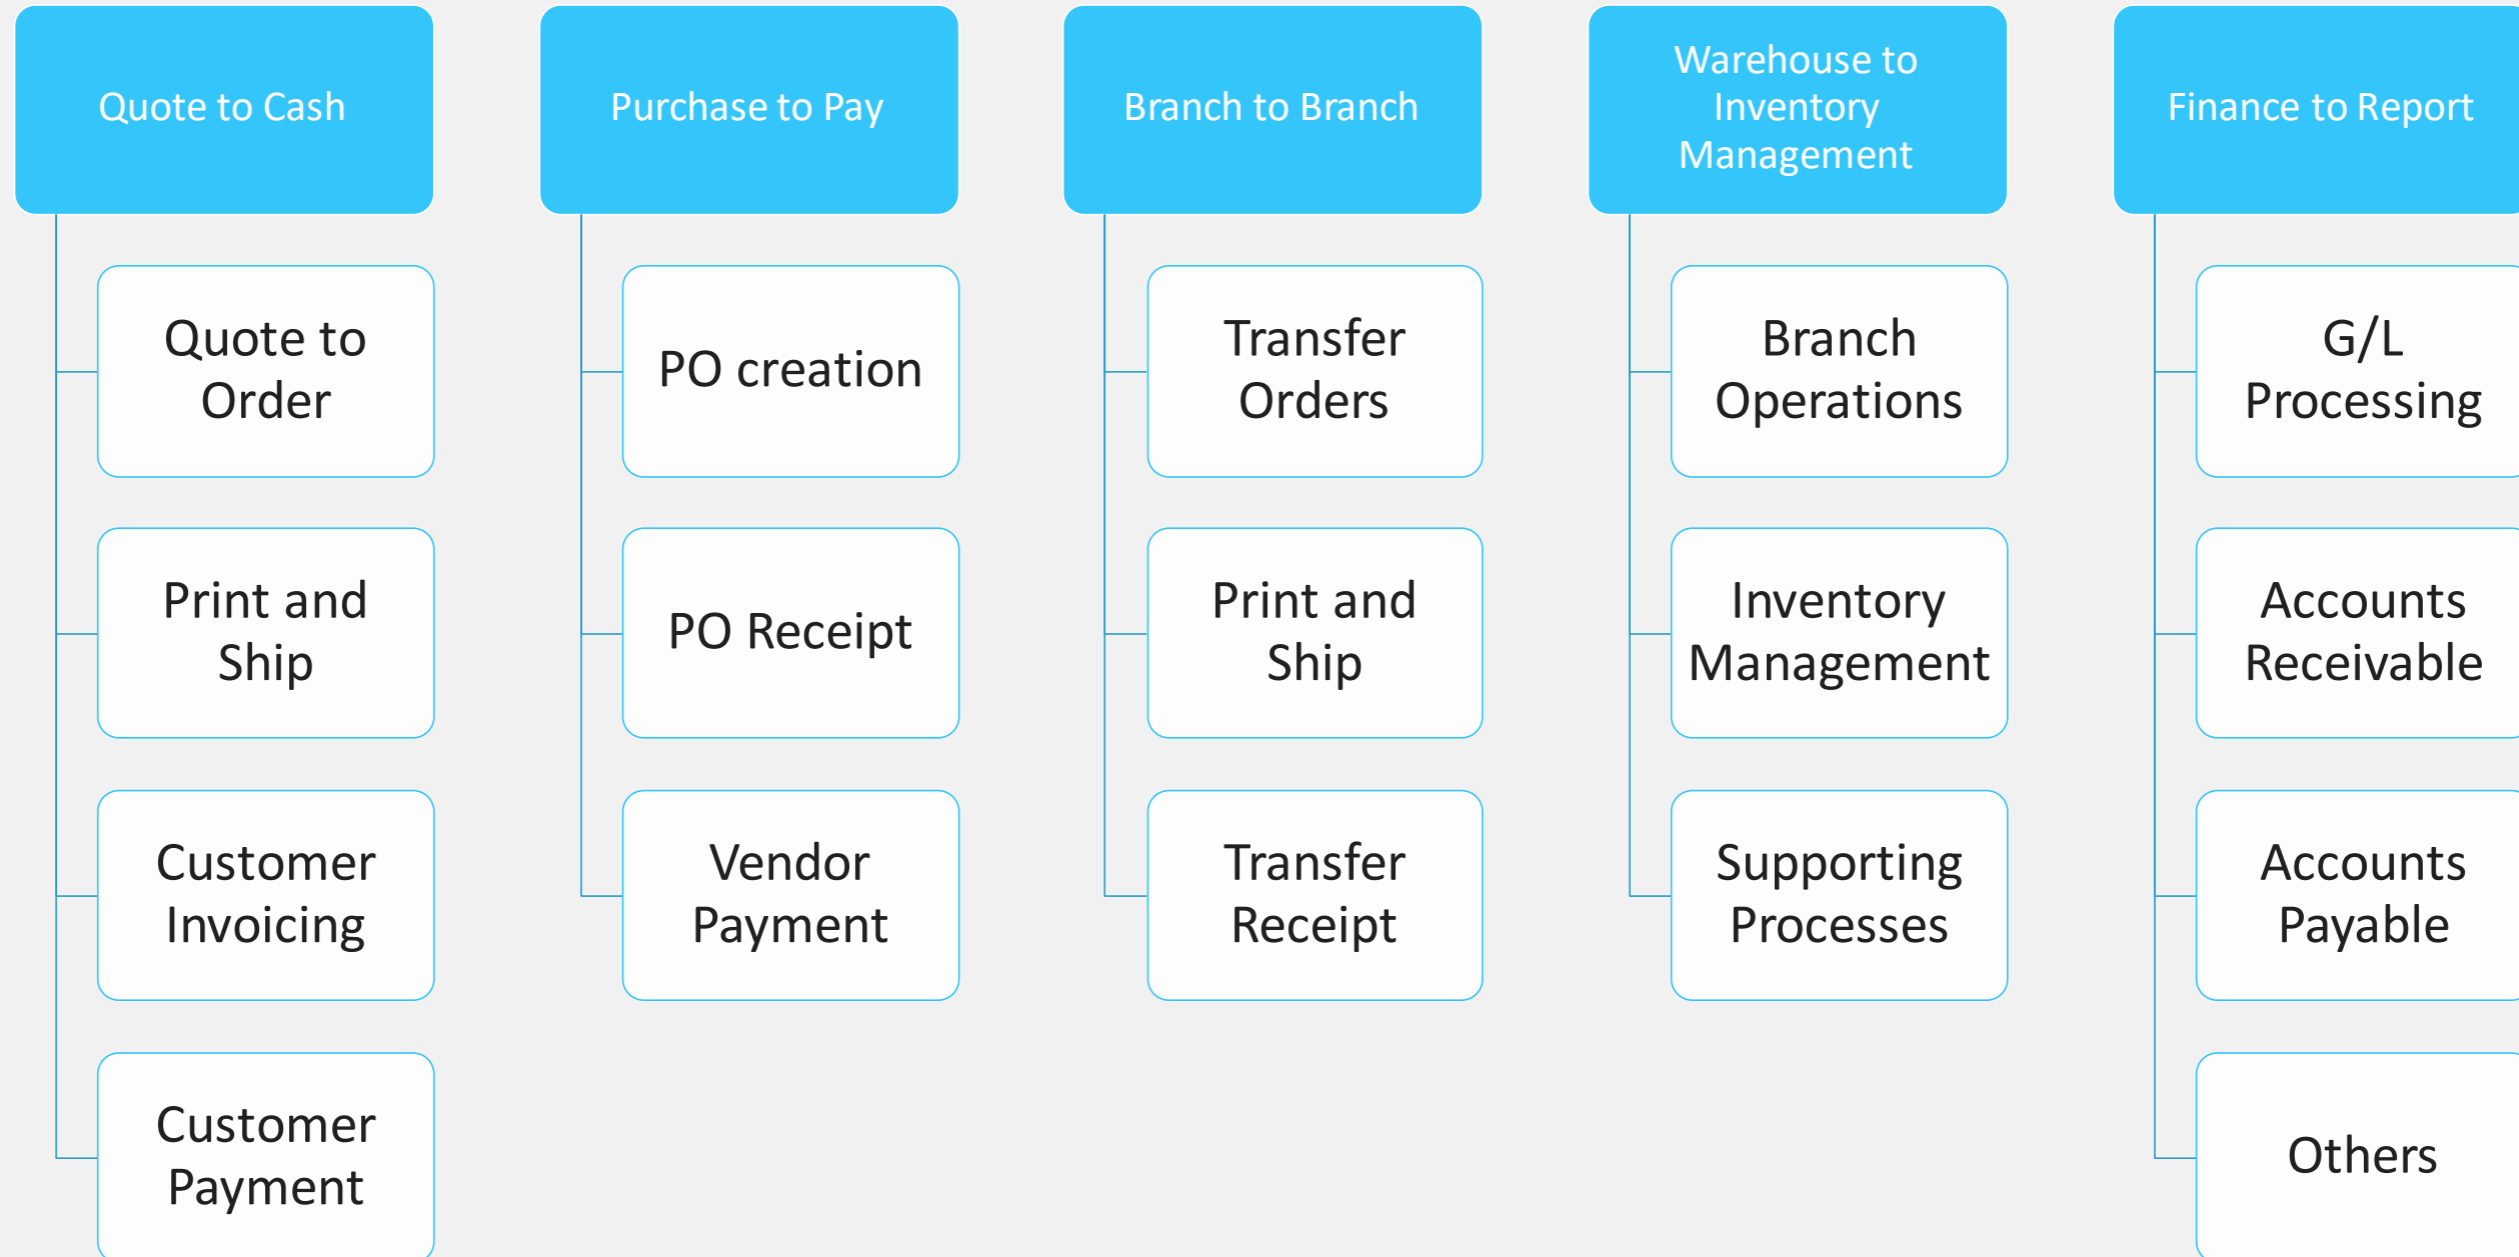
Quote to Cash

Quote to Order

Print and Ship

Customer Invoicing

Customer Payment

Purchase to Pay

PO creation

PO Receipt

Vendor Payment

Branch to Branch

Transfer Orders

Print and Ship

Transfer Receipt

Warehouse to Inventory Management

Branch Operations

Inventory Management

Supporting Processes

Finance to Report

G/L Processing

Accounts Receivable

Accounts Payable

Others